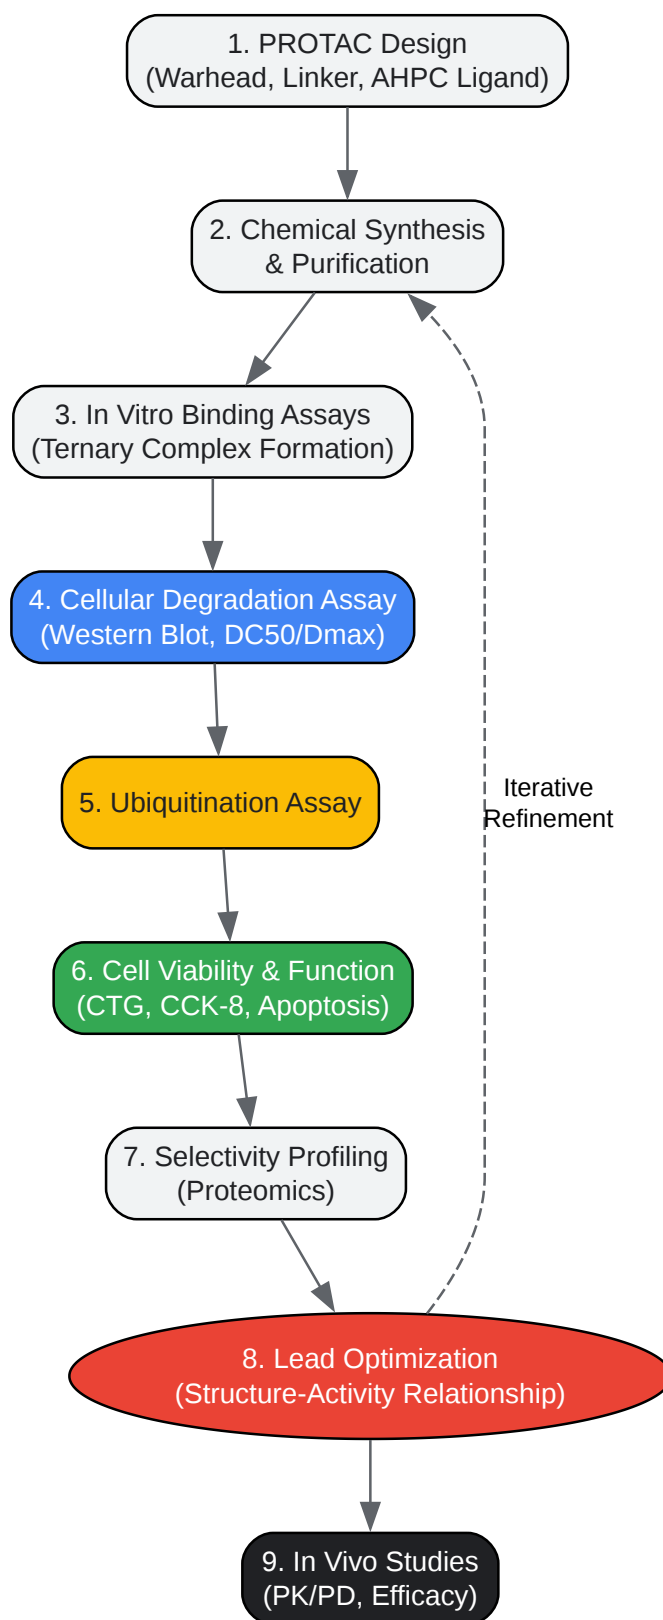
1. PROTAC Design
(Warhead, Linker, AHPC Ligand)

2. Chemical Synthesis
& Purification

3. In Vitro Binding Assays
(Ternary Complex Formation)

4. Cellular Degradation Assay
(Western Blot, DC50/Dmax)

5. Ubiquitination Assay

6. Cell Viability & Function
(CTG, CCK-8, Apoptosis)

7. Selectivity Profiling
(Proteomics)

8. Lead Optimization
(Structure-Activity Relationship)

9. In Vivo Studies
(PK/PD, Efficacy)

Iterative
Refinement